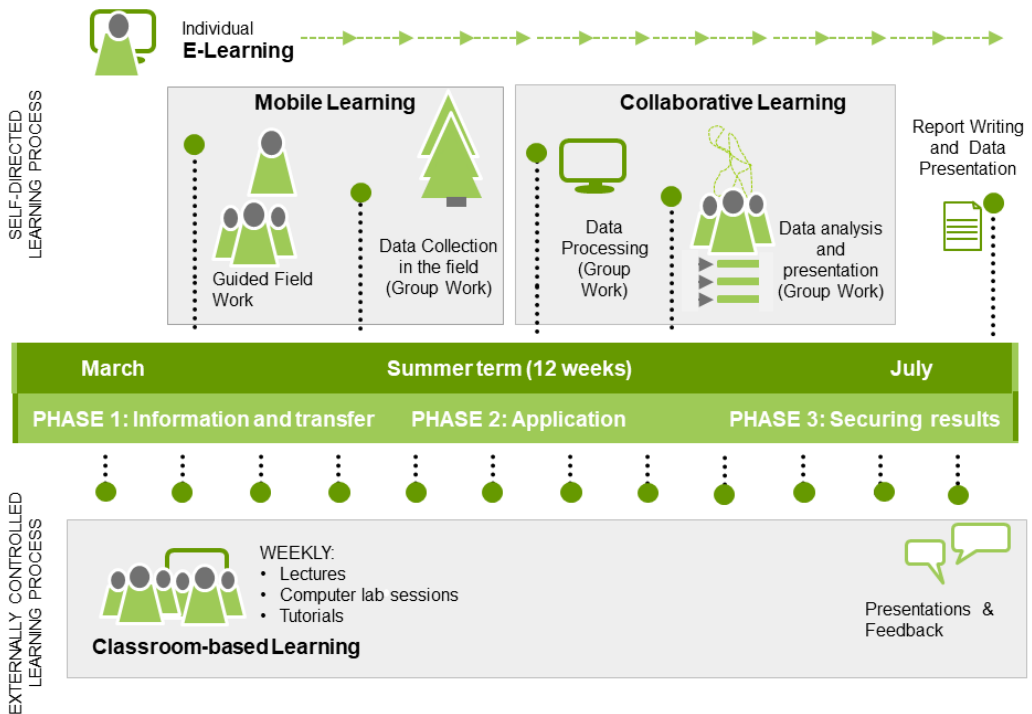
Individual
E-Learning

SELF-DIRECTED LEARNING PROCESS

Mobile Learning

Guided Field Work

Data Collection in the field (Group Work)

Collaborative Learning

Data Processing (Group Work)

Data analysis and presentation (Group Work)

Report Writing and Data Presentation

March

Summer term (12 weeks)

July

PHASE 1: Information and transfer

PHASE 2: Application

PHASE 3: Securing results

EXTERNALLY CONTROLLED LEARNING PROCESS

WEEKLY:
• Lectures
• Computer lab sessions
• Tutorials

Classroom-based Learning

Presentations & Feedback